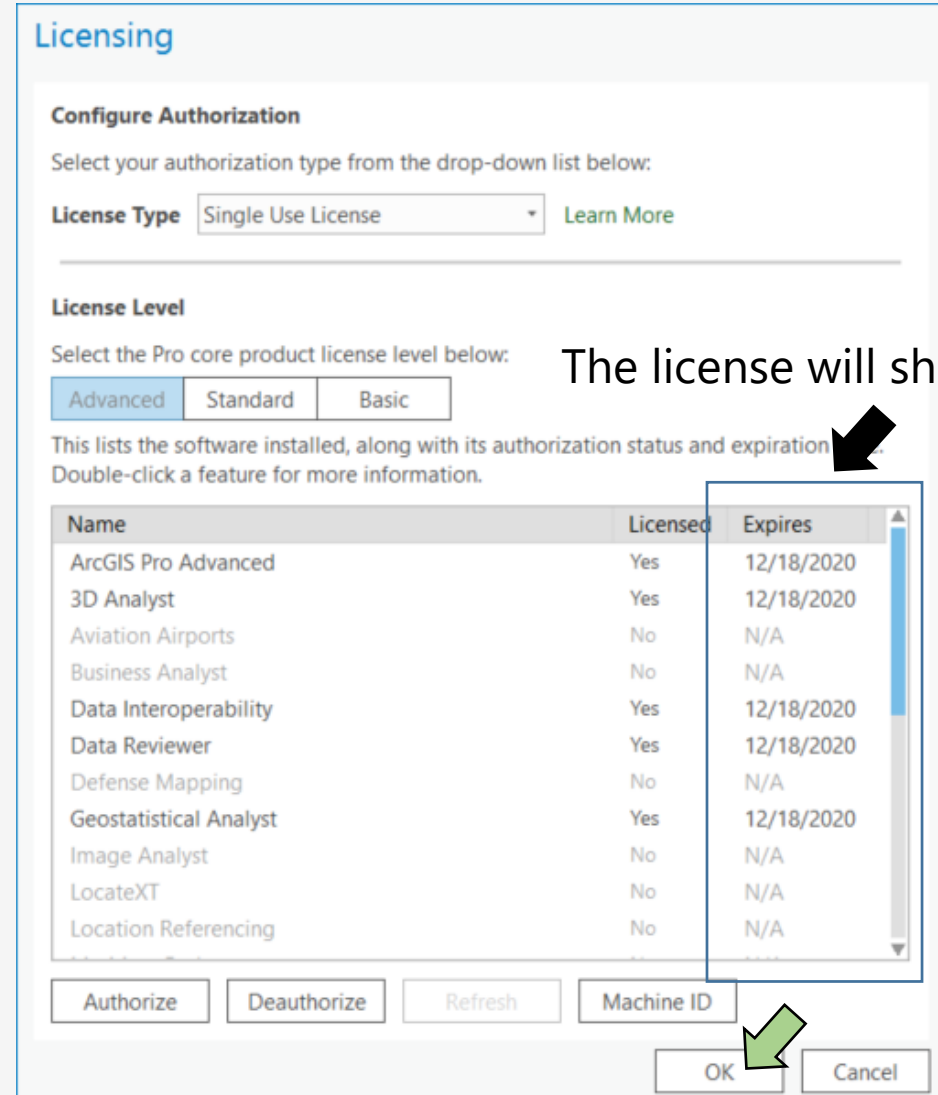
Licensing

Configure Authorization

Select your authorization type from the drop-down list below:

License Type Single Use License Learn More

License Level

Select the Pro core product license level below:

The license will sh

Advanced Standard Basic

This lists the software installed, along with its authorization status and expiration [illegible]. Double-click a feature for more information.

| Name | Licensed | Expires |
|---|---|---|
| ArcGIS Pro Advanced | Yes | 12/18/2020 |
| 3D Analyst | Yes | 12/18/2020 |
| Aviation Airports | No | N/A |
| Business Analyst | No | N/A |
| Data Interoperability | Yes | 12/18/2020 |
| Data Reviewer | Yes | 12/18/2020 |
| Defense Mapping | No | N/A |
| Geostatistical Analyst | Yes | 12/18/2020 |
| Image Analyst | No | N/A |
| LocateXT | No | N/A |
| Location Referencing | No | N/A |
| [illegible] | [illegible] | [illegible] |

Authorize Deauthorize Refresh Machine ID

OK Cancel